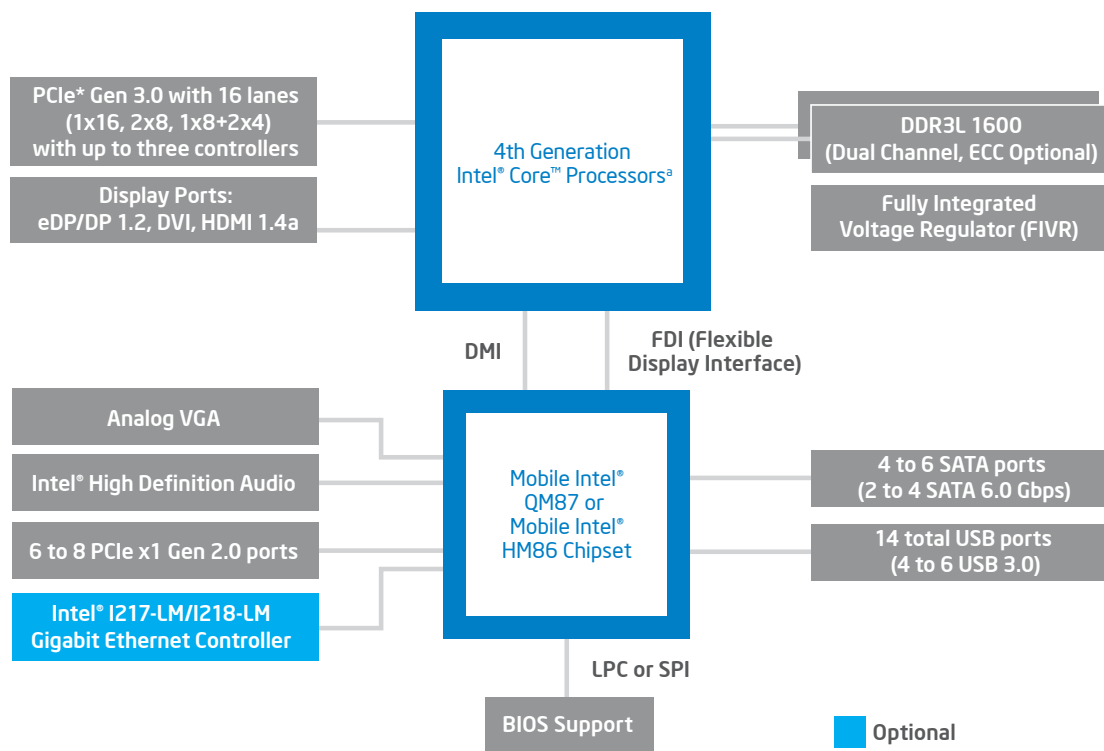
PCIe* Gen 3.0 with 16 lanes (1x16, 2x8, 1x8+2x4) with up to three controllers

Display Ports: eDP/DP 1.2, DVI, HDMI 1.4a

4th Generation Intel® Core™ Processors$^a$

DDR3L 1600 (Dual Channel, ECC Optional)

Fully Integrated Voltage Regulator (FIVR)

DMI

FDI (Flexible Display Interface)

Analog VGA

Intel® High Definition Audio

6 to 8 PCIe x1 Gen 2.0 ports

Intel® I217-LM/I218-LM Gigabit Ethernet Controller

Mobile Intel® QM87 or Mobile Intel® HM86 Chipset

4 to 6 SATA ports (2 to 4 SATA 6.0 Gbps)

14 total USB ports (4 to 6 USB 3.0)

LPC or SPI

BIOS Support

Optional